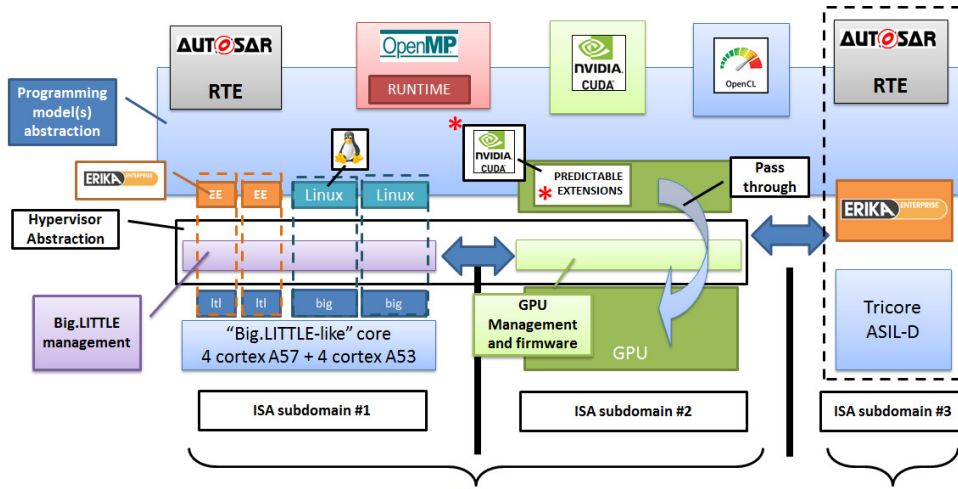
AUTOSAR
RTE

OpenMP
RUNTIME

NVIDIA
CUDA

OpenCL

AUTOSAR
RTE

Programming model(s) abstraction

*
NVIDIA
CUDA

PREDICTABLE
* EXTENSIONS

Pass through

ERIKA ENTERPRISE

EE
EE
Linux
Linux

ERIKA ENTERPRISE

Hypervisor Abstraction

ltl
ltl
big
big

Big.LITTLE management

"Big.LITTLE-like" core
4 cortex A57 + 4 cortex A53

GPU Management and firmware

GPU

Tricore
ASIL-D

ISA subdomain #1

ISA subdomain #2

ISA subdomain #3